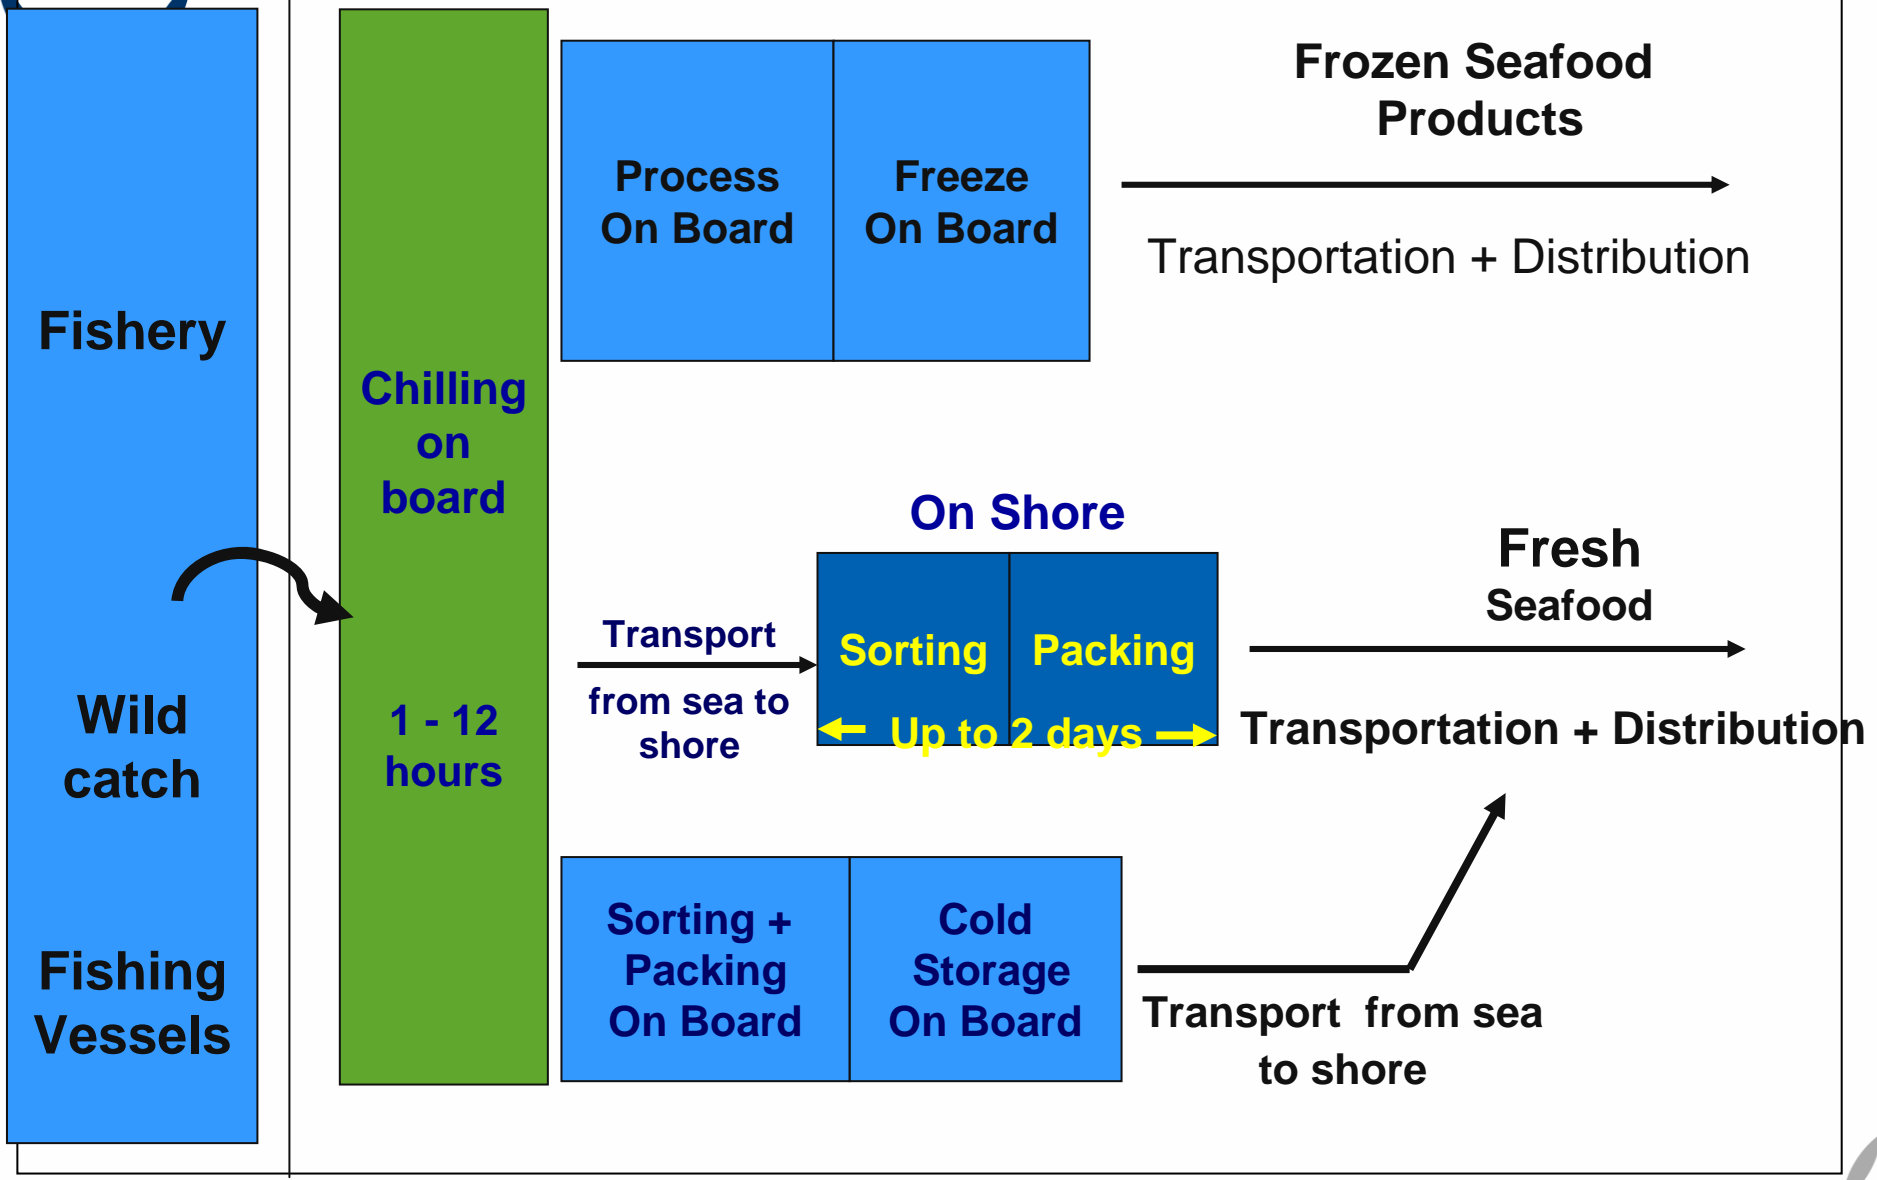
Fishery

Wild catch

Fishing Vessels

Chilling on board

1 - 12 hours

Process On Board

Freeze On Board

Frozen Seafood Products

Transportation + Distribution

On Shore

Transport

from sea to shore

Sorting

Packing

Up to 2 days

Fresh Seafood

Transportation + Distribution

Sorting + Packing On Board

Cold Storage On Board

Transport from sea to shore